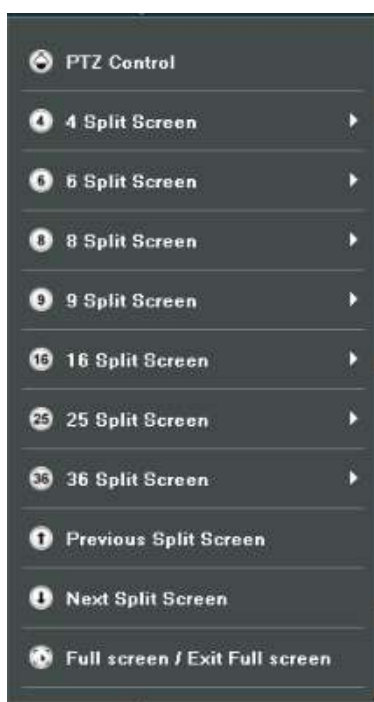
PTZ Control

4 4 Split Screen

6 6 Split Screen

8 8 Split Screen

9 9 Split Screen

16 16 Split Screen

25 25 Split Screen

36 36 Split Screen

Previous Split Screen

Next Split Screen

Full screen / Exit Full screen